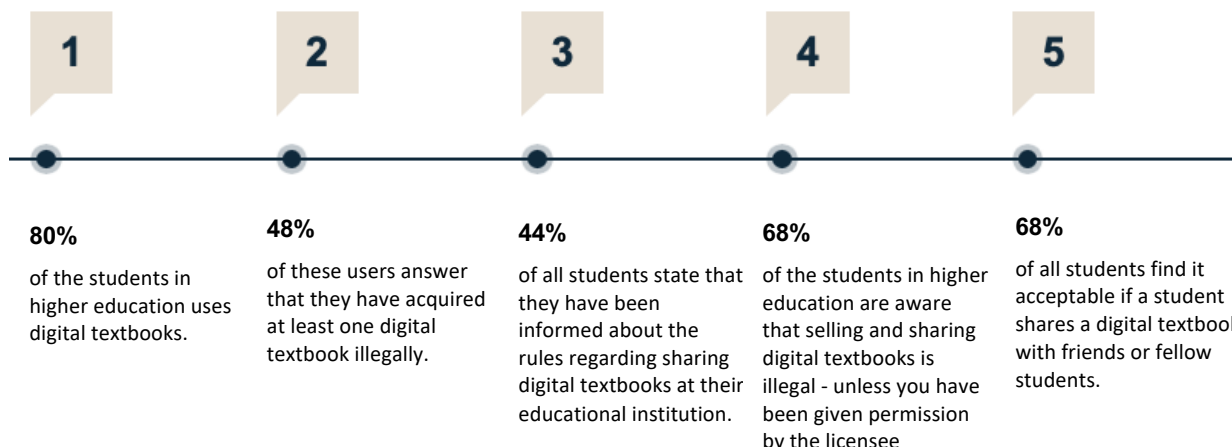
1

2

3

4

5

80%

of the students in higher education uses digital textbooks.

48%

of these users answer that they have acquired at least one digital textbook illegally.

44%

of all students state that they have been informed about the rules regarding sharing digital textbooks at their educational institution.

68%

of the students in higher education are aware that selling and sharing digital textbooks is illegal - unless you have been given permission by the licensee

68%

of all students find it acceptable if a student shares a digital textbo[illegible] with friends or fellow students.